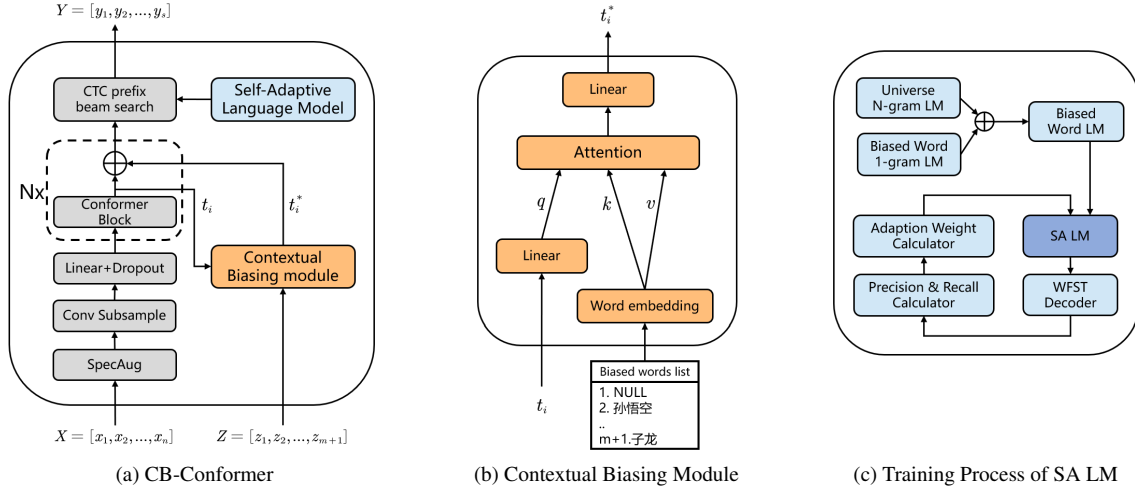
$Y = [y_1, y_2, ..., y_s]$

CTC prefix beam search

Self-Adaptive Language Model

Nx

Conformer Block

$t_i$

$t_i^*$

Linear+Dropout

Contextual Biasing module

Conv Subsample

SpecAug

$X = [x_1, x_2, ..., x_n]$

$Z = [z_1, z_2, ..., z_{m+1}]$

(a) CB-Conformer

$t_i^*$

Linear

Attention

$q$

$k$

$v$

Linear

Word embedding

$t_i$

Biased words list
1. NULL
2. 孙悟空
..
m+1.子龙

(b) Contextual Biasing Module

Universe N-gram LM

Biased Word 1-gram LM

Biased Word LM

Adaption Weight Calculator

SA LM

Precision & Recall Calculator

WFST Decoder

(c) Training Process of SA LM